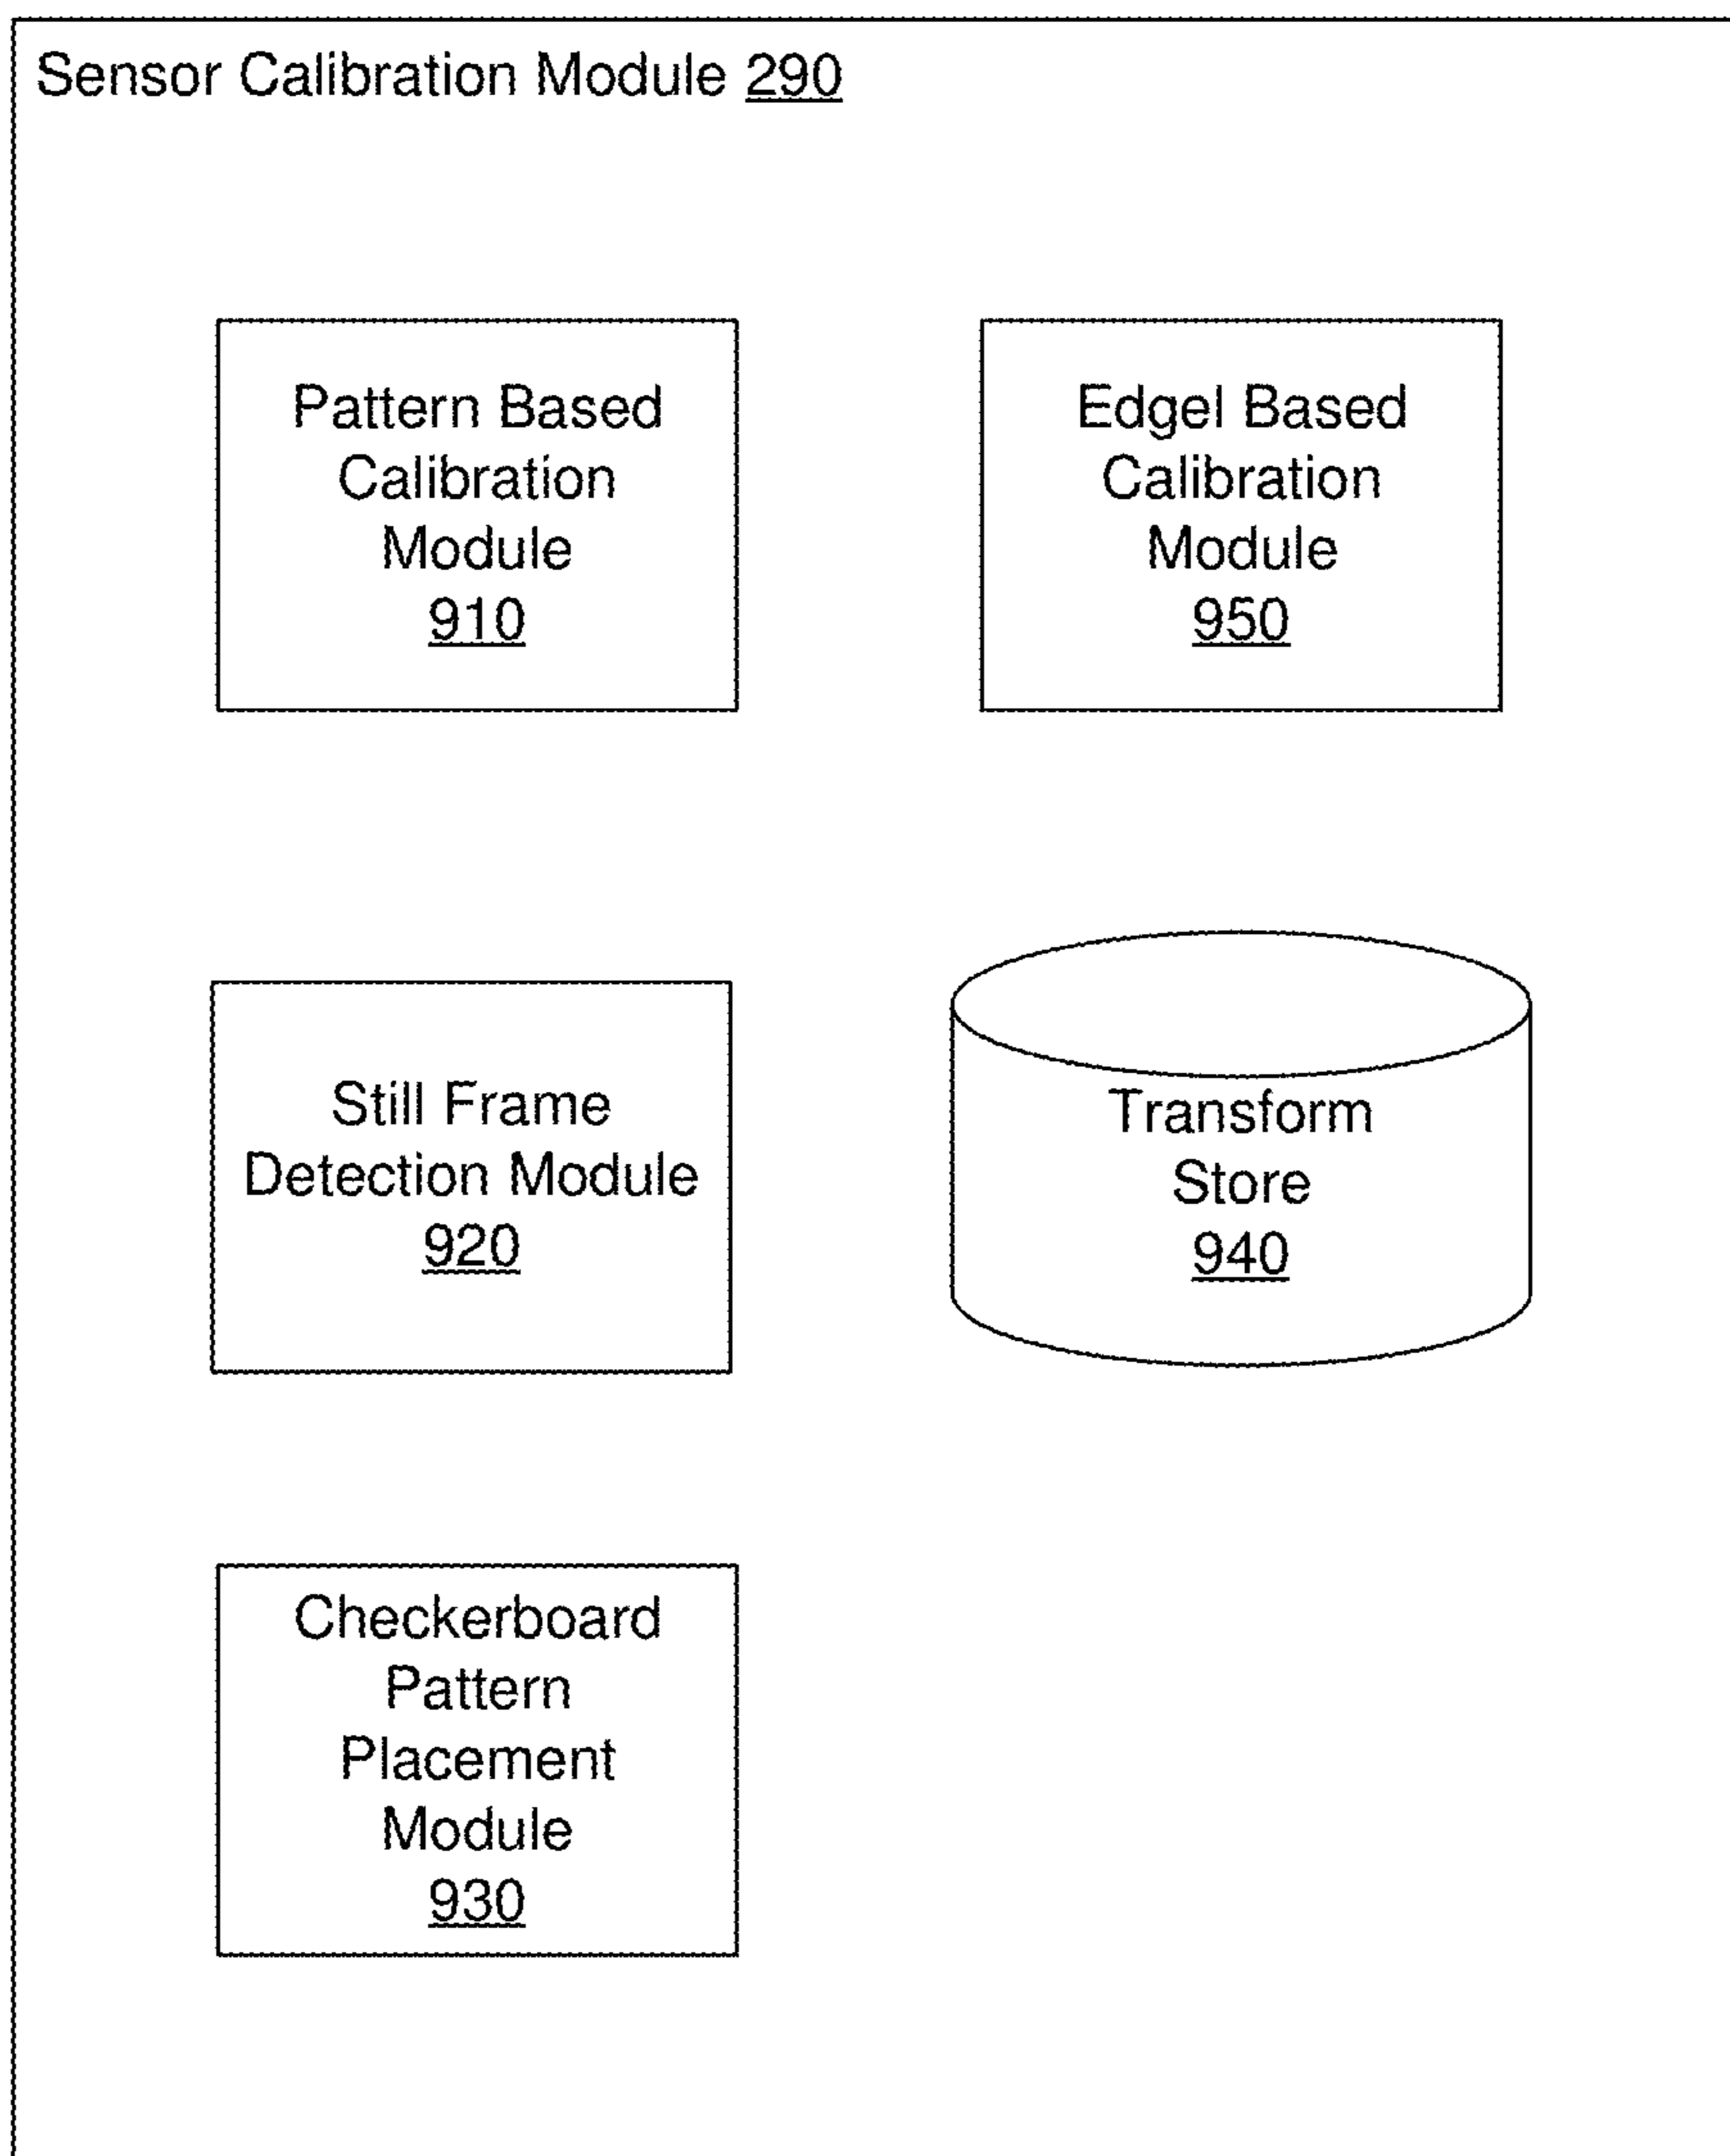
Sensor Calibration Module 290

Pattern Based Calibration Module 910

Edgel Based Calibration Module 950

Still Frame Detection Module 920

Transform Store 940

Checkerboard Pattern Placement Module 930